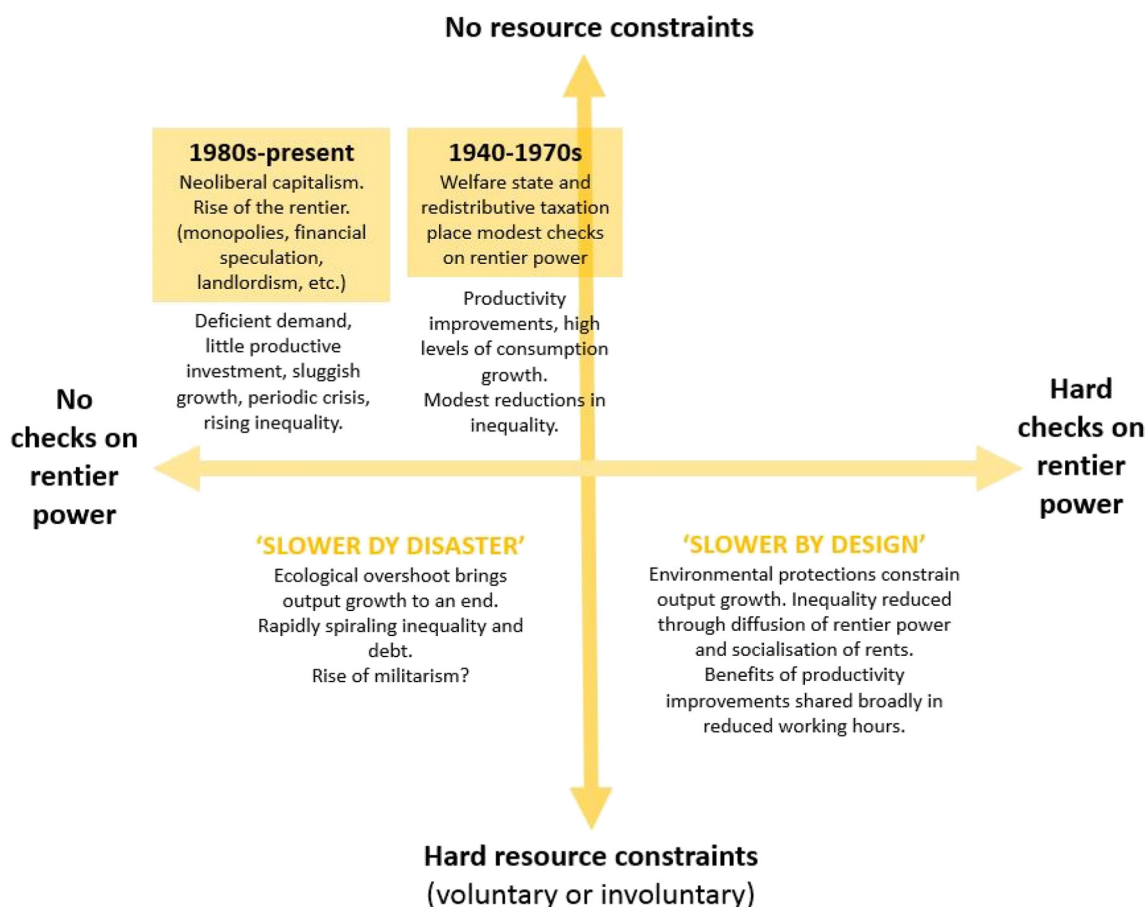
No resource constraints

1980s-present
Neoliberal capitalism. Rise of the rentier. (monopolies, financial speculation, landlordism, etc.)

Deficient demand, little productive investment, sluggish growth, periodic crisis, rising inequality.

1940-1970s
Welfare state and redistributive taxation place modest checks on rentier power

Productivity improvements, high levels of consumption growth. Modest reductions in inequality.

No checks on rentier power

Hard checks on rentier power

'SLOWER DY DISASTER'
Ecological overshoot brings output growth to an end. Rapidly spiraling inequality and debt. Rise of militarism?

'SLOWER BY DESIGN'
Environmental protections constrain output growth. Inequality reduced through diffusion of rentier power and socialisation of rents. Benefits of productivity improvements shared broadly in reduced working hours.

Hard resource constraints
(voluntary or involuntary)